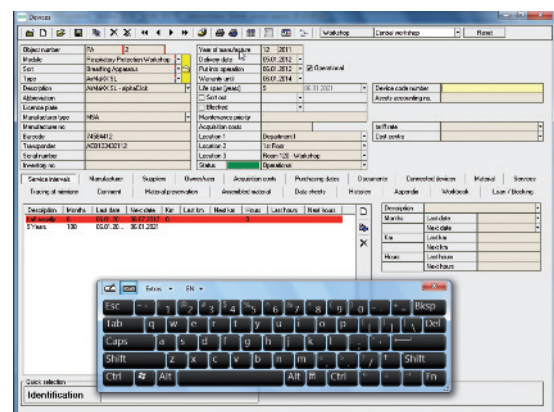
Devices

Workshop | Central workshop | Reset

| | | | | |
|---|---|---|---|---|
| Object number | 7A | 2 | Year of manufacture | 12 2011 |
| Module | Respiratory Protection Workshop | | Delivery date | 05.01.2012 |
| Sort | Breathing Apparatus | | Put into operation | 05.01.2012 ☑ Operational |
| Type | AirMaXX SL | | Warranty until | 05.01.2014 |
| Description | AirMaXX SL - alphaClick | | Life span (years) | 5 | 05.01.2021 |
| Abbreviation | | | ☐ Sort out | |
| Licence plate | | | ☐ Marked | |
| Manufacturer type | MSA | | Maintenance priority | |
| Manufacturer no. | | | Acquisition costs | |
| Barcode | 74564412 | | Location 1 | Department I |
| Transponder | A00123430012 | | Location 2 | 1st Floor |
| Serial number | | | Location 3 | Room 120 - Workshop |
| Inventory no. | | | Status | Operational |

Device code number
Assets accounting group
Tariff rate
Cost centre

Service intervals | Manufacturer | Suppliers | Owner/user | Acquisition costs | Purchasing dates | Documents | Connected devices | Material | Services
Tracing of missions | Comment | Material preservation | Assembled material | Data sheets | History | Appendix | Workbook | Loan / blocking

| Description | Months | Last date | Next date | Km | Last km | Next km | Hours | Last hours | Next hours |
|---|---|---|---|---|---|---|---|---|---|
| Self activity | 6 | 05.01.20... | 05.07.2012 | 0 | | | 0 | | |
| 5 Years | 100 | 05.01.20... | 05.01.2021 | | | | | | |

Description
Months | Last date
| Next date
Km | Last km
| Next km
Hours | Last hours
| Next hours

Extras FN
Esc ~ ! 1 @ 2 # 3 $ 4 % 5 ^ 6 & 7 * 8 ( 9 ) 0 _ - + = Bksp
Tab q w e r t y u i o p { [ } ] | \ Del
Caps a s d f g h j k l : ; " ' Enter
Shift z x c v b n m < , > . ? / Shift
Ctrl Alt Alt Ctrl Fn

Quick selection
Identification